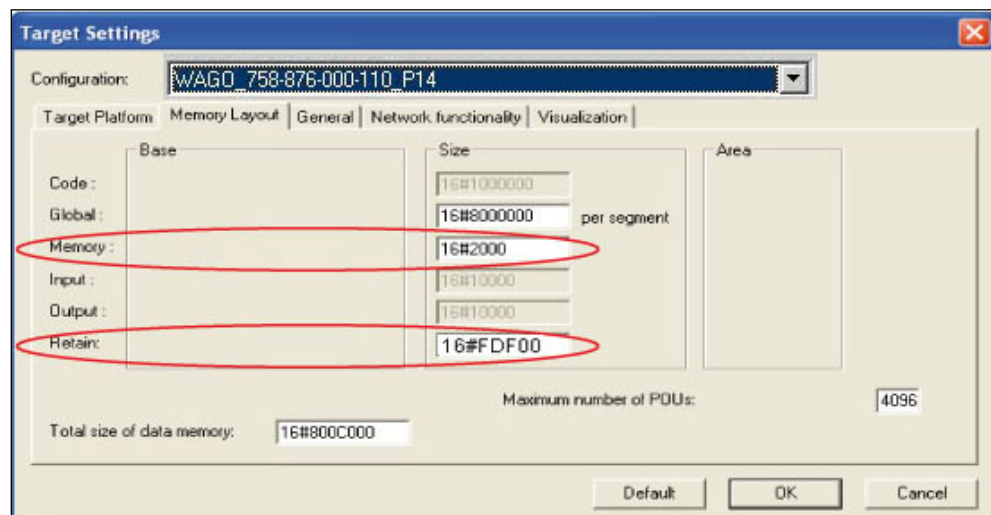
Target Settings

Configuration: WAGO_758-876-000-110_P14

Target Platform | Memory Layout | General | Network functionality | Visualization

Base

Size

Area

Code : 16#1000000

Global : 16#8000000 per segment

Memory : 16#2000

Input : 16#10000

Output : 16#10000

Retain: 16#FDF00

Maximum number of POUs: 4096

Total size of data memory: 16#800C000

Default

OK

Cancel